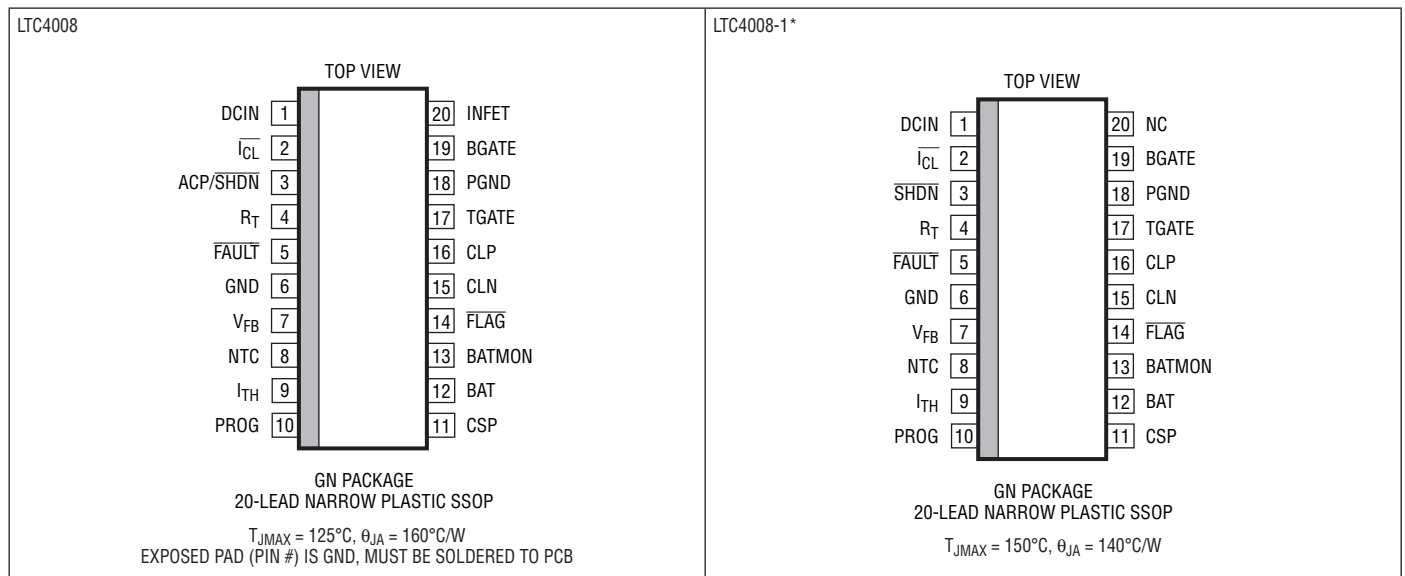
LTC4008

TOP VIEW

DCIN 1
$\overline{I_{CL}}$ 2
ACP/$\overline{SHDN}$ 3
$R_T$ 4
$\overline{FAULT}$ 5
GND 6
$V_{FB}$ 7
NTC 8
$I_{TH}$ 9
PROG 10

20 INFET
19 BGATE
18 PGND
17 TGATE
16 CLP
15 CLN
14 $\overline{FLAG}$
13 BATMON
12 BAT
11 CSP

GN PACKAGE
20-LEAD NARROW PLASTIC SSOP

$T_{JMAX}$ = 125°C, $\theta_{JA}$ = 160°C/W
EXPOSED PAD (PIN #) IS GND, MUST BE SOLDERED TO PCB

LTC4008-1*

TOP VIEW

DCIN 1
$\overline{I_{CL}}$ 2
$\overline{SHDN}$ 3
$R_T$ 4
$\overline{FAULT}$ 5
GND 6
$V_{FB}$ 7
NTC 8
$I_{TH}$ 9
PROG 10

20 NC
19 BGATE
18 PGND
17 TGATE
16 CLP
15 CLN
14 $\overline{FLAG}$
13 BATMON
12 BAT
11 CSP

GN PACKAGE
20-LEAD NARROW PLASTIC SSOP

$T_{JMAX}$ = 150°C, $\theta_{JA}$ = 140°C/W